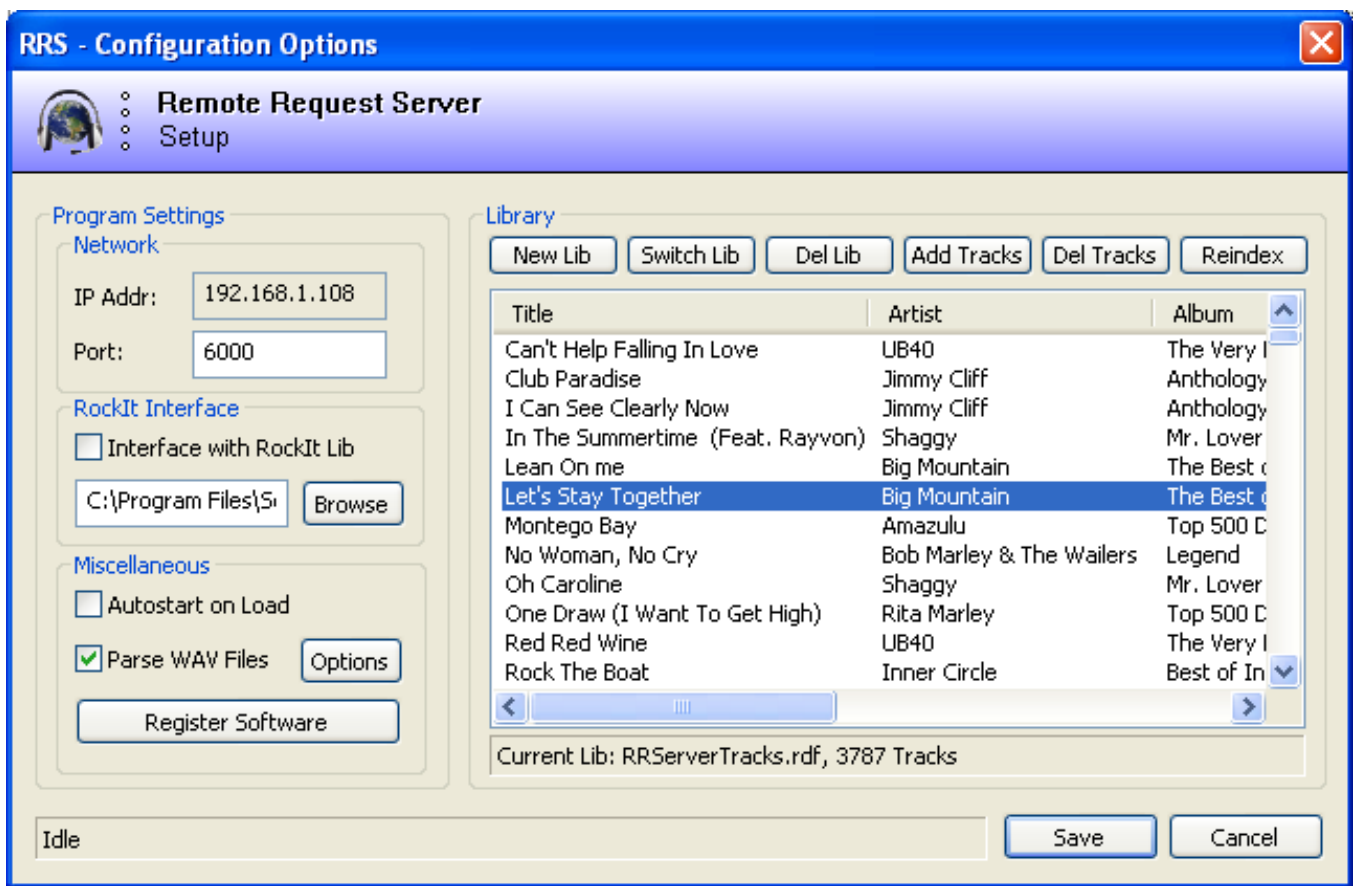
RRS - Configuration Options

Remote Request Server
Setup

Program Settings
Network
IP Addr: 192.168.1.108
Port: 6000

RockIt Interface
Interface with RockIt Lib
C:\Program Files\S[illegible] Browse

Miscellaneous
Autostart on Load
Parse WAV Files Options
Register Software

Library
New Lib Switch Lib Del Lib Add Tracks Del Tracks Reindex

| Title | Artist | Album |
|---|---|---|
| Can't Help Falling In Love | UB40 | The Very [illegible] |
| Club Paradise | Jimmy Cliff | Anthology |
| I Can See Clearly Now | Jimmy Cliff | Anthology |
| In The Summertime (Feat. Rayvon) | Shaggy | Mr. Lover |
| Lean On me | Big Mountain | The Best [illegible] |
| Let's Stay Together | Big Mountain | The Best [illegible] |
| Montego Bay | Amazulu | Top 500 D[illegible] |
| No Woman, No Cry | Bob Marley & The Wailers | Legend |
| Oh Caroline | Shaggy | Mr. Lover |
| One Draw (I Want To Get High) | Rita Marley | Top 500 D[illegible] |
| Red Red Wine | UB40 | The Very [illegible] |
| Rock The Boat | Inner Circle | Best of In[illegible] |

Current Lib: RRServerTracks.rdf, 3787 Tracks

Idle
Save Cancel